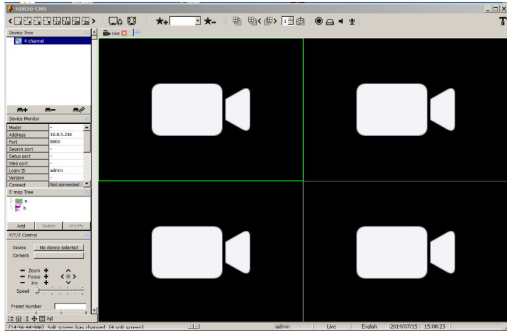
XMEYE-CMS

Device Tree
4 channel

Live

Device Monitor
Model
Address 10.0.5.230
Port 8000
Search port
Setup port
Video port
Login ID admin
Version
Connect Not connected

E-map Tree

Add Delete Modify

PTZ Control
Device No device selected
Connect

Zoom
Focus
Iris
Speed

Preset Number

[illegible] Split screen has changed (4 split screen)
admin Live English 2014/07/15 15:08:23